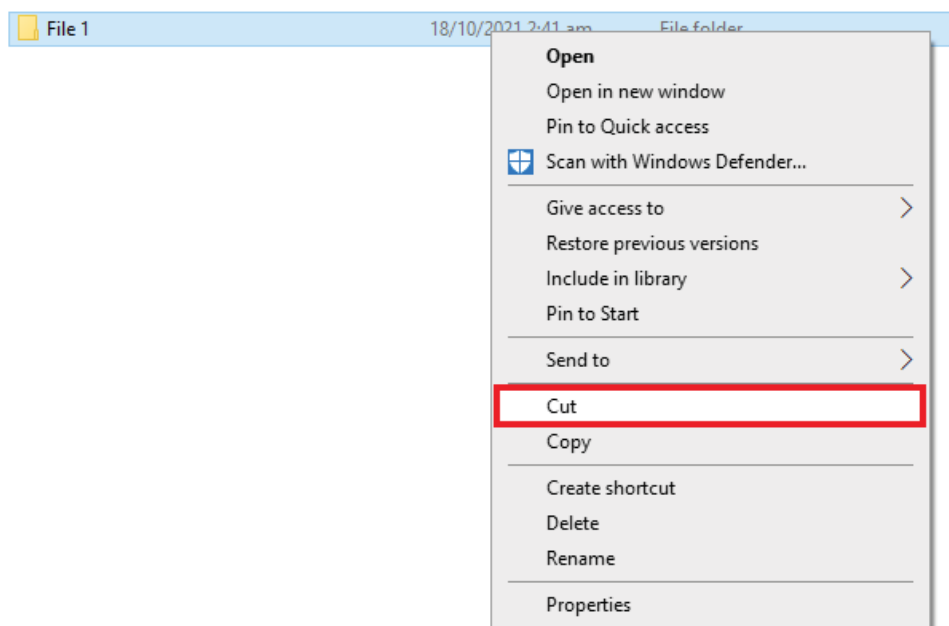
File 1 18/10/2021 2:41 am File folder

Open
Open in new window
Pin to Quick access
Scan with Windows Defender...

Give access to
Restore previous versions
Include in library
Pin to Start

Send to

Cut
Copy

Create shortcut
Delete
Rename

Properties